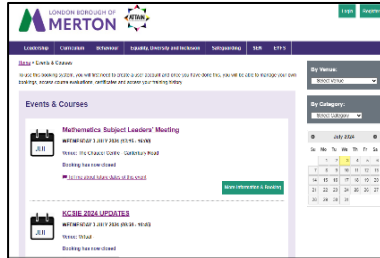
LONDON BOROUGH OF MERTON

Login Register

Leadership Curriculum Behaviour Equality, Diversity and Inclusion Safeguarding SEN EYFS

Home > Events & Courses

To use this booking system, you will first need to create a user account and once you have done this, you will be able to manage your own bookings, access course evaluations, certificates and access your training history.

Events & Courses

JUL
Mathematics Subject Leaders' Meeting
WEDNESDAY 3 JULY 2024 (13:15 - 16:00)
Venue: The Chaucer Centre - Canterbury Road
Booking has now closed
Tell me about future dates of this event

More Information & Booking

JUL
KCSIE 2024 UPDATES
WEDNESDAY 3 JULY 2024 (09:30 - 10:30)
Venue: Virtual
Booking has now closed

By Venue:
Select Venue

By Category:
Select Category

JULY 2024
Su Mo Tu We Th Fr Sa
1 2 3 4 5 6
7 8 9 10 11 12 13
14 15 16 17 18 19 20
21 22 23 24 25 26 27
28 29 30 31